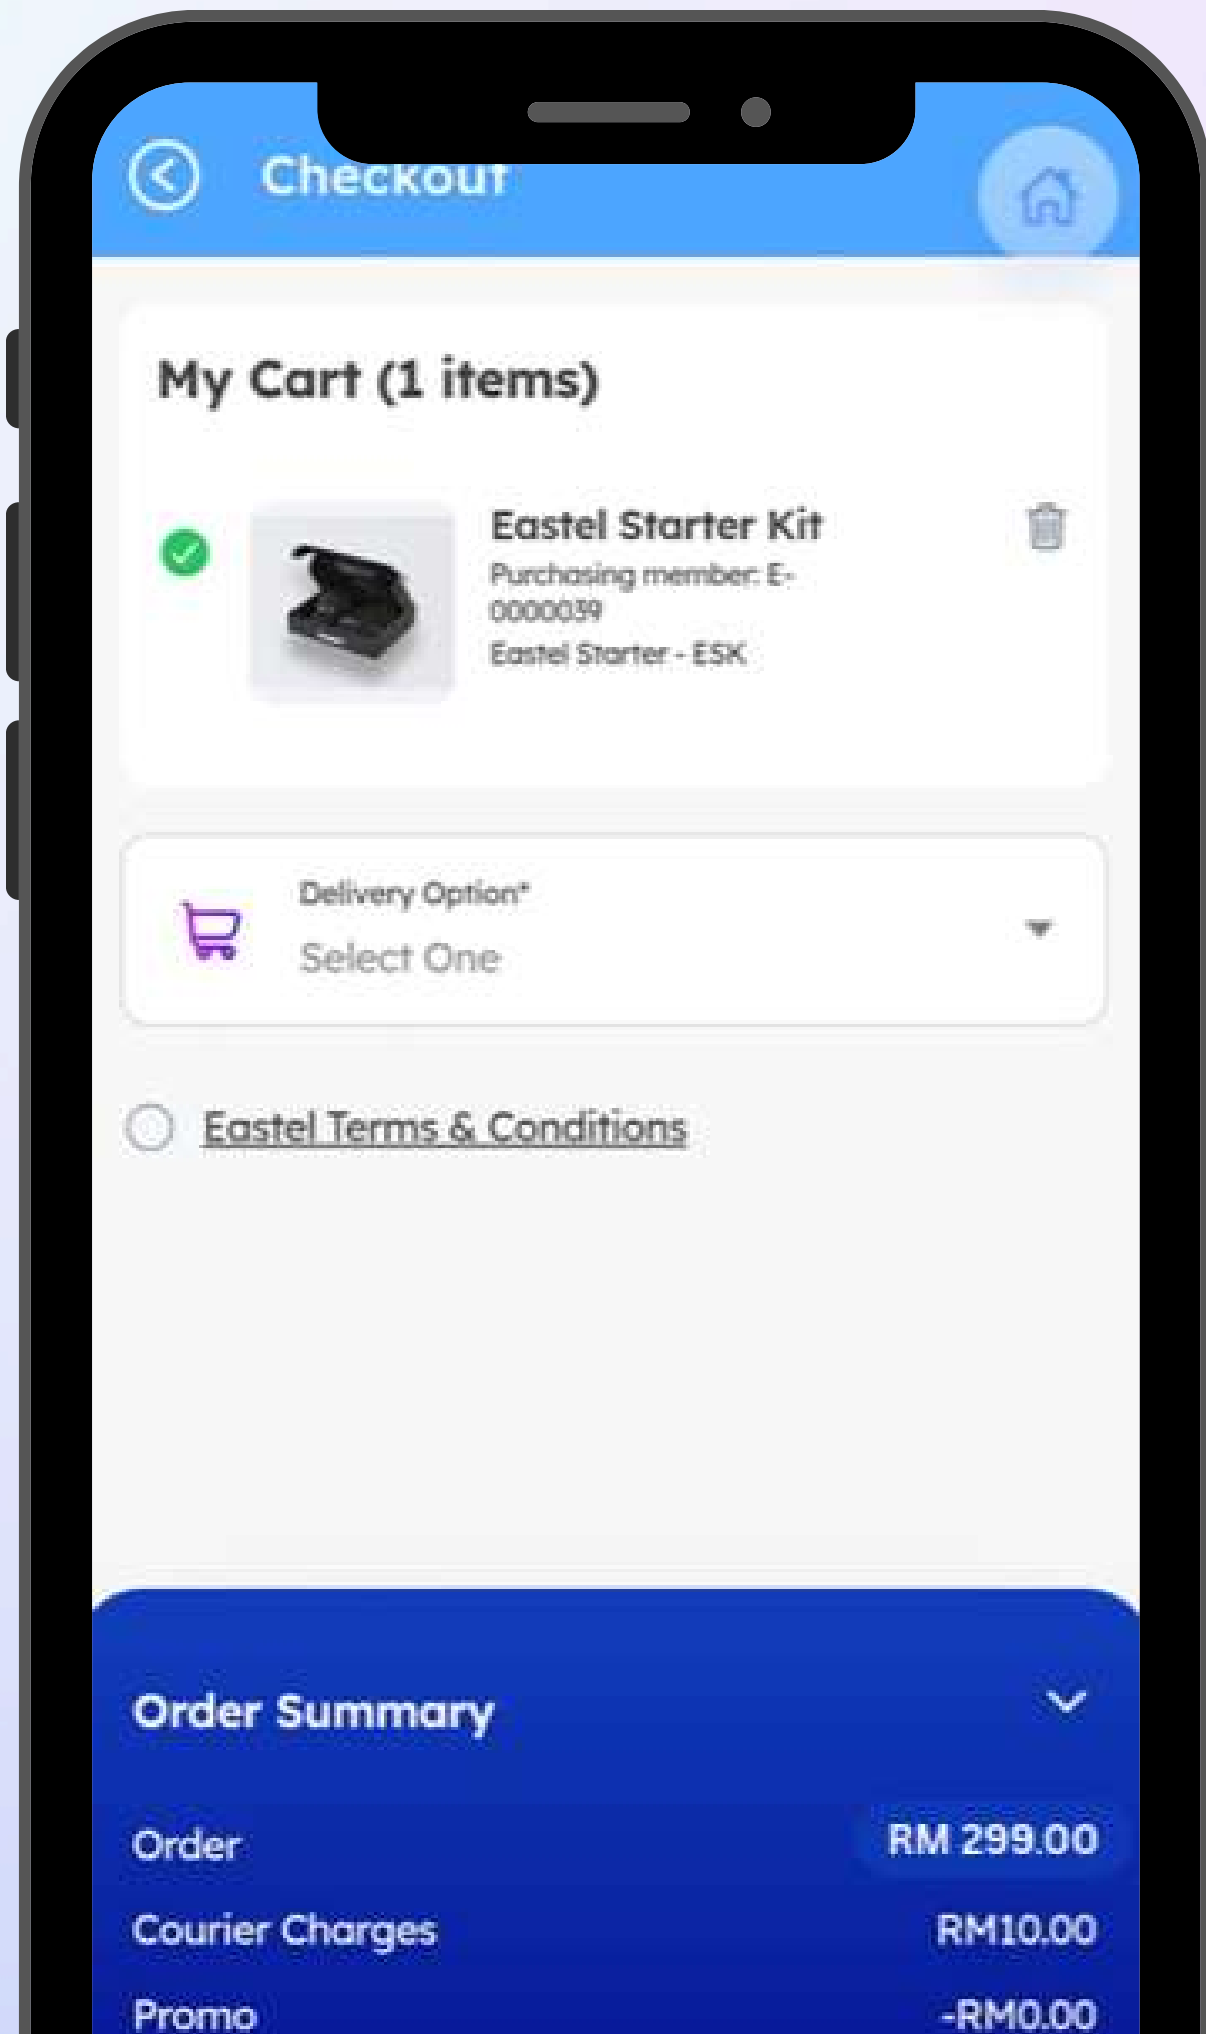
Checkout

My Cart (1 items)

Eastel Starter Kit
Purchasing member: E-0000039
Eastel Starter - ESK

Delivery Option*
Select One

Eastel Terms & Conditions

Order Summary

| | |
|---|---|
| Order | RM 299.00 |
| Courier Charges | RM10.00 |
| Promo | -RM0.00 |